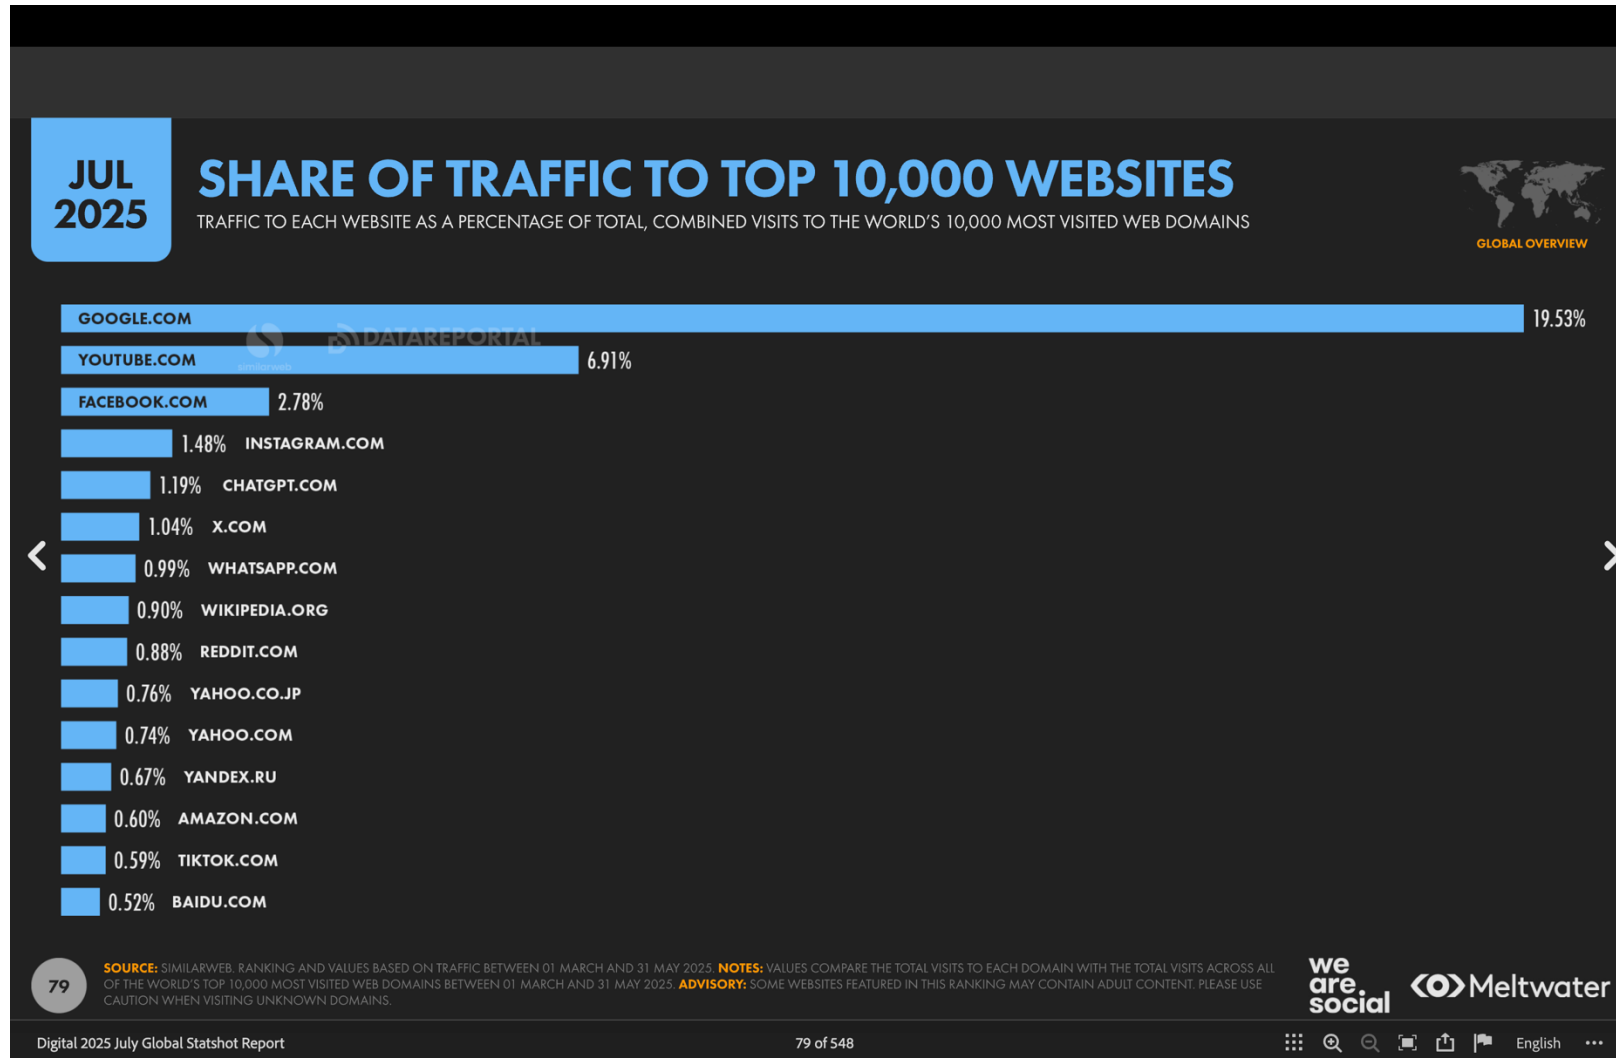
JUL 2025

SHARE OF TRAFFIC TO TOP 10,000 WEBSITES

TRAFFIC TO EACH WEBSITE AS A PERCENTAGE OF TOTAL, COMBINED VISITS TO THE WORLD'S 10,000 MOST VISITED WEB DOMAINS

GLOBAL OVERVIEW

similarweb DATAREPORTAL

| Website | Share |
|---|---|
| GOOGLE.COM | 19.53% |
| YOUTUBE.COM | 6.91% |
| FACEBOOK.COM | 2.78% |
| INSTAGRAM.COM | 1.48% |
| CHATGPT.COM | 1.19% |
| X.COM | 1.04% |
| WHATSAPP.COM | 0.99% |
| WIKIPEDIA.ORG | 0.90% |
| REDDIT.COM | 0.88% |
| YAHOO.CO.JP | 0.76% |
| YAHOO.COM | 0.74% |
| YANDEX.RU | 0.67% |
| AMAZON.COM | 0.60% |
| TIKTOK.COM | 0.59% |
| BAIDU.COM | 0.52% |

79

SOURCE: SIMILARWEB. RANKING AND VALUES BASED ON TRAFFIC BETWEEN 01 MARCH AND 31 MAY 2025. NOTES: VALUES COMPARE THE TOTAL VISITS TO EACH DOMAIN WITH THE TOTAL VISITS ACROSS ALL OF THE WORLD'S TOP 10,000 MOST VISITED WEB DOMAINS BETWEEN 01 MARCH AND 31 MAY 2025. ADVISORY: SOME WEBSITES FEATURED IN THIS RANKING MAY CONTAIN ADULT CONTENT. PLEASE USE CAUTION WHEN VISITING UNKNOWN DOMAINS.

we are social

Meltwater

Digital 2025 July Global Statshot Report

79 of 548

English